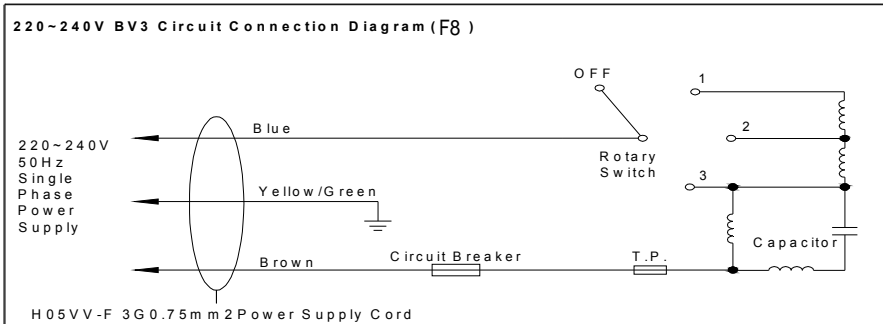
220~240V BV3 Circuit Connection Diagram (F8)

OFF

1

2

3

220~240V
50Hz
Single
Phase
Power
Supply

Blue

Rotary
Switch

Yellow/Green

Capacitor

Brown

Circuit Breaker

T.P.

H05VV-F 3G0.75mm2 Power Supply Cord